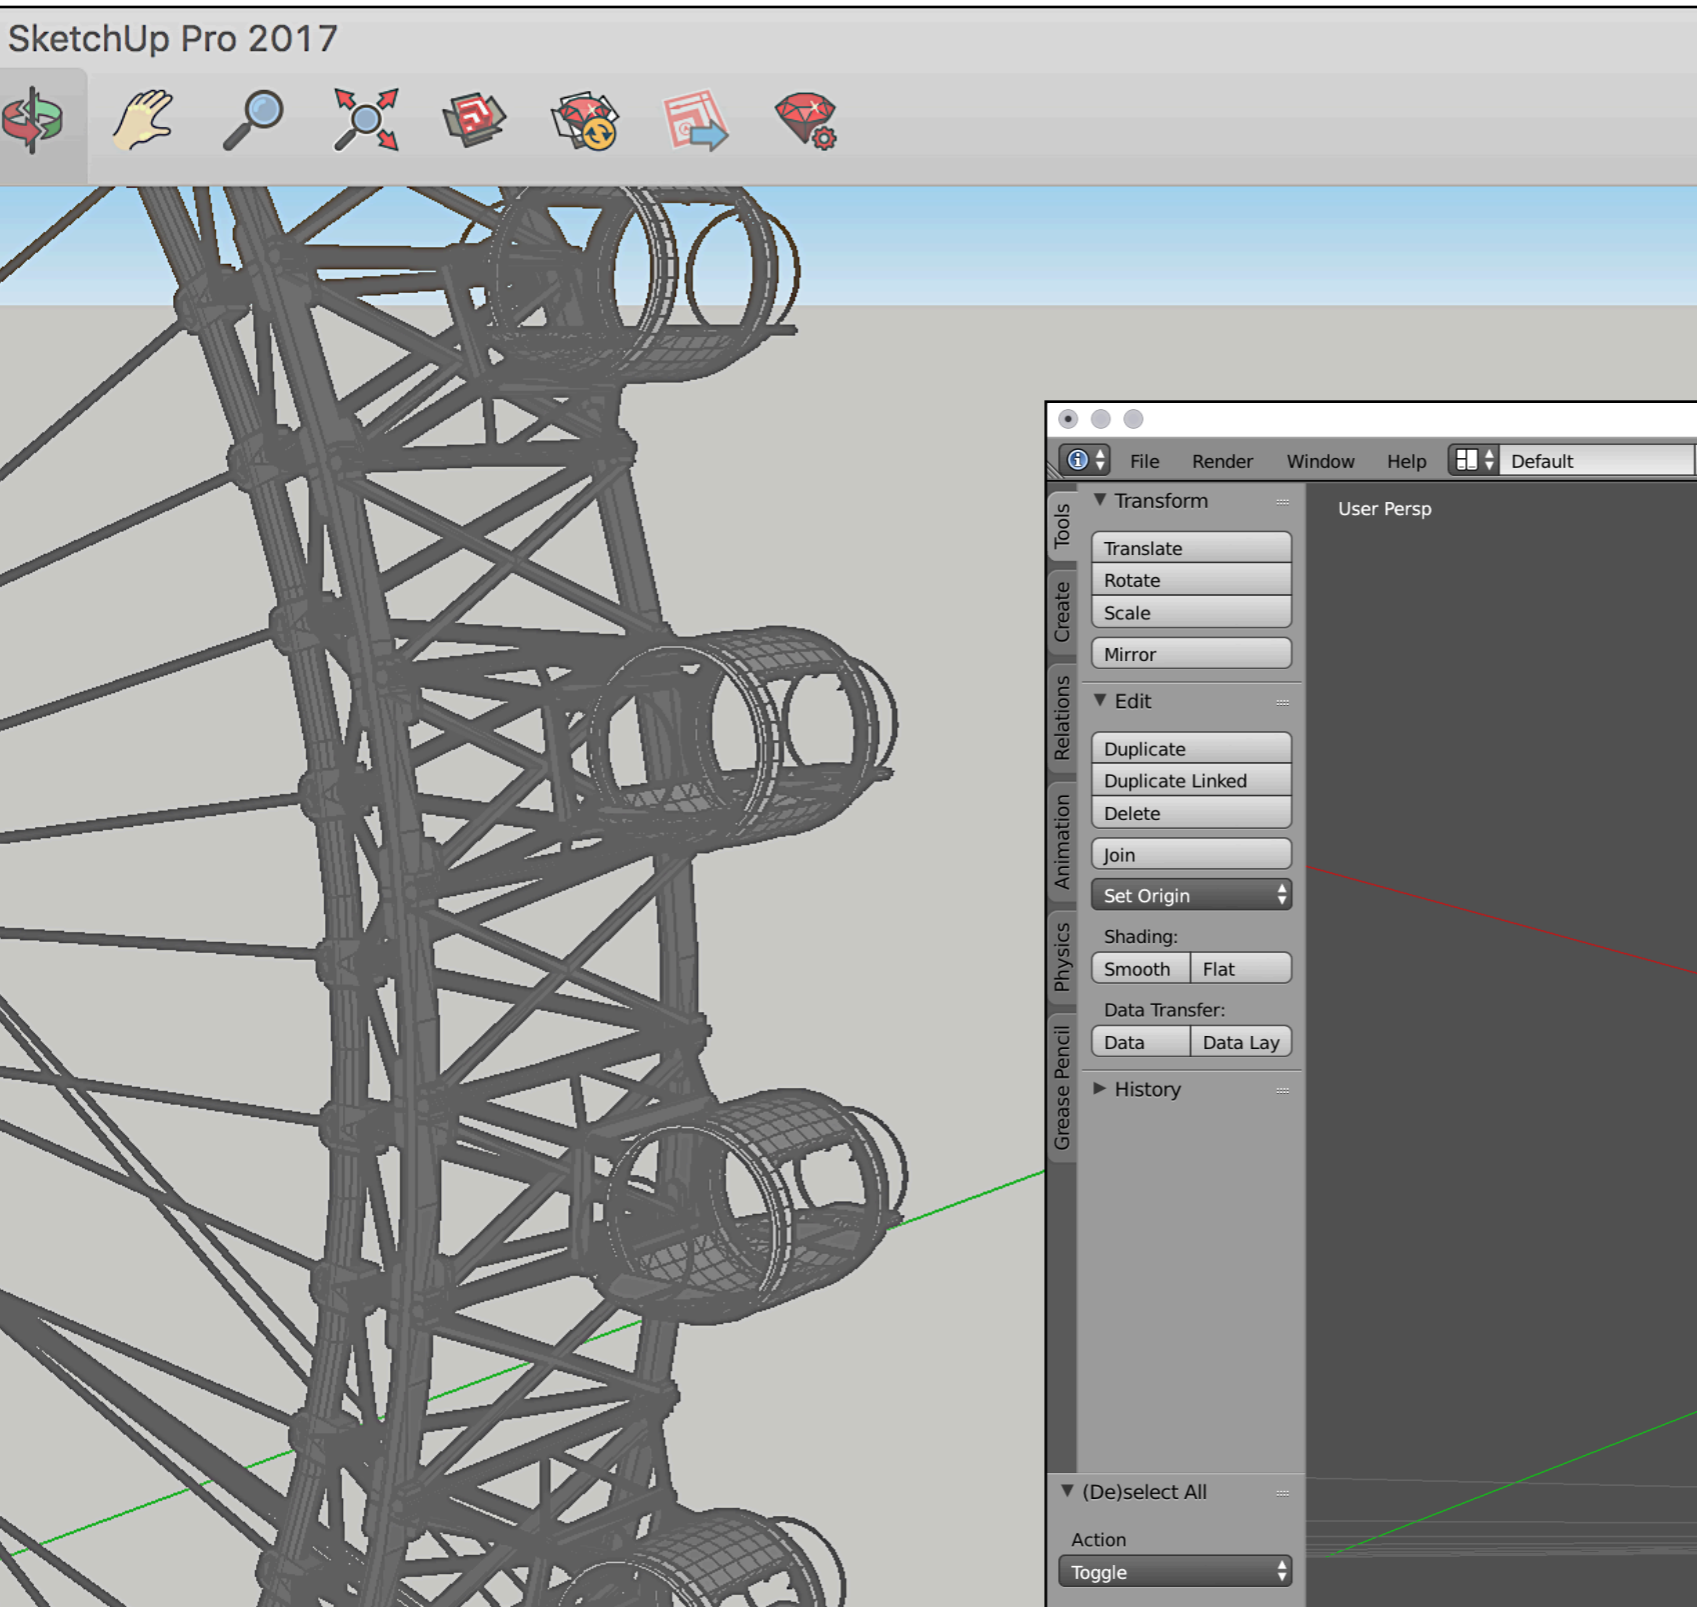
SketchUp Pro 2017

File Render Window Help Default

Tools
Create
Relations
Animation
Physics
Grease Pencil

▼ Transform
Translate
Rotate
Scale
Mirror
▼ Edit
Duplicate
Duplicate Linked
Delete
Join
Set Origin
Shading:
Smooth Flat
Data Transfer:
Data Data Lay
▶ History

User Persp

▼ (De)select All
Action
Toggle